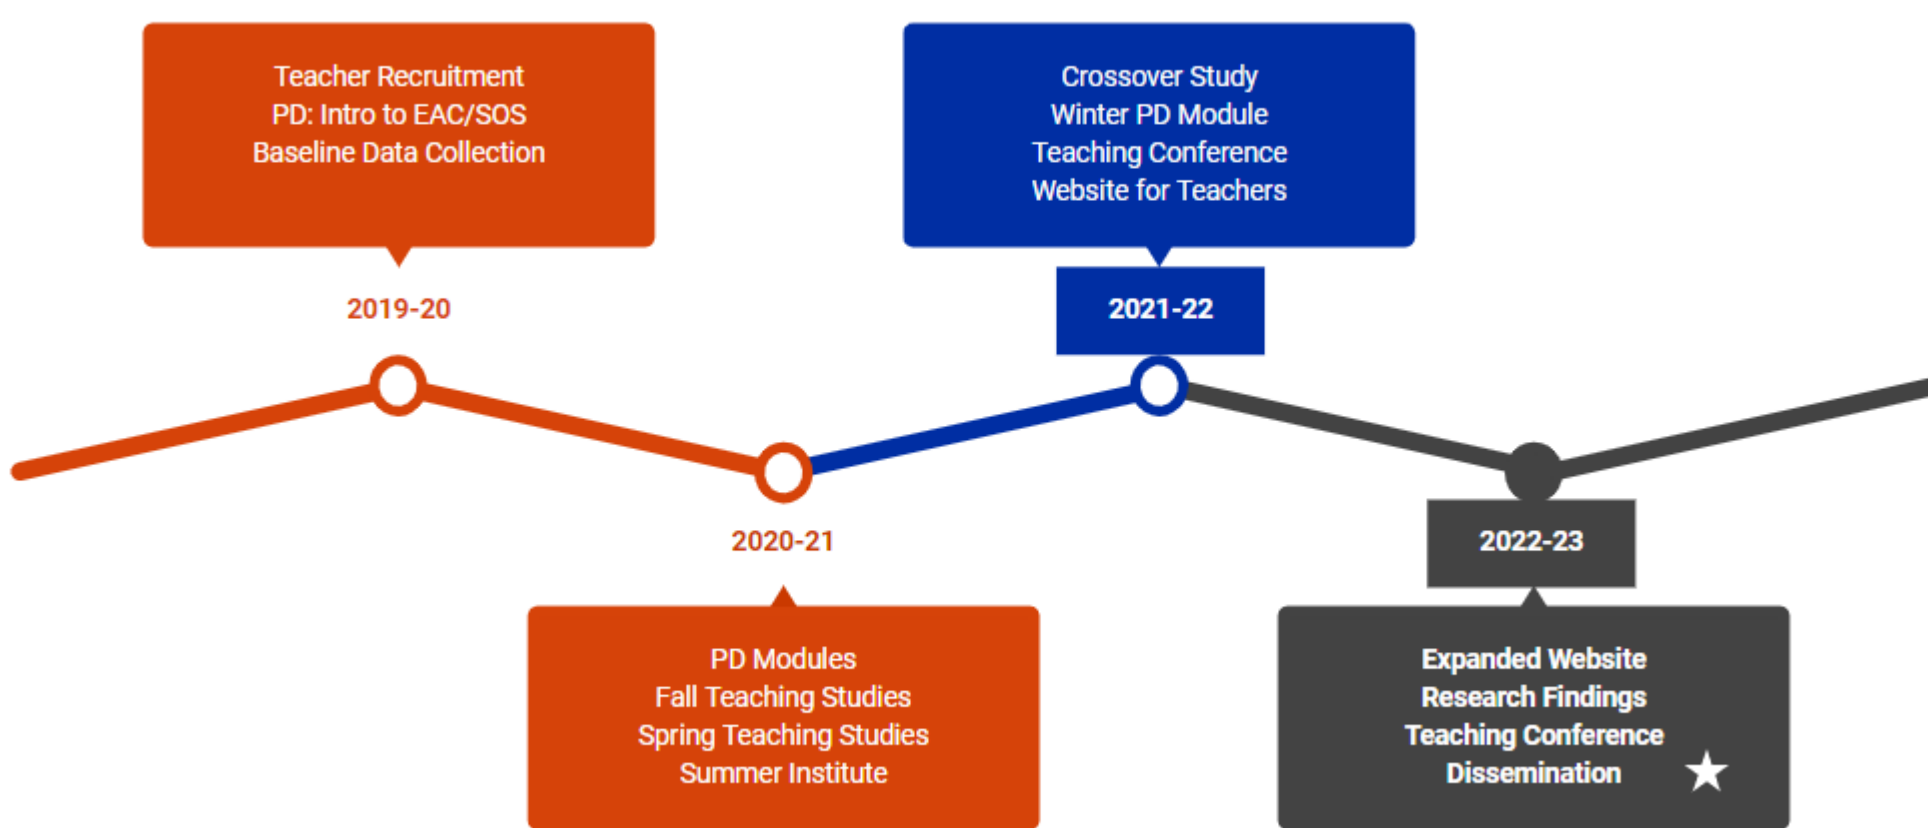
Teacher Recruitment
PD: Intro to EAC/SOS
Baseline Data Collection

2019-20

Crossover Study
Winter PD Module
Teaching Conference
Website for Teachers

2021-22

2020-21

PD Modules
Fall Teaching Studies
Spring Teaching Studies
Summer Institute

2022-23

Expanded Website
Research Findings
Teaching Conference
Dissemination